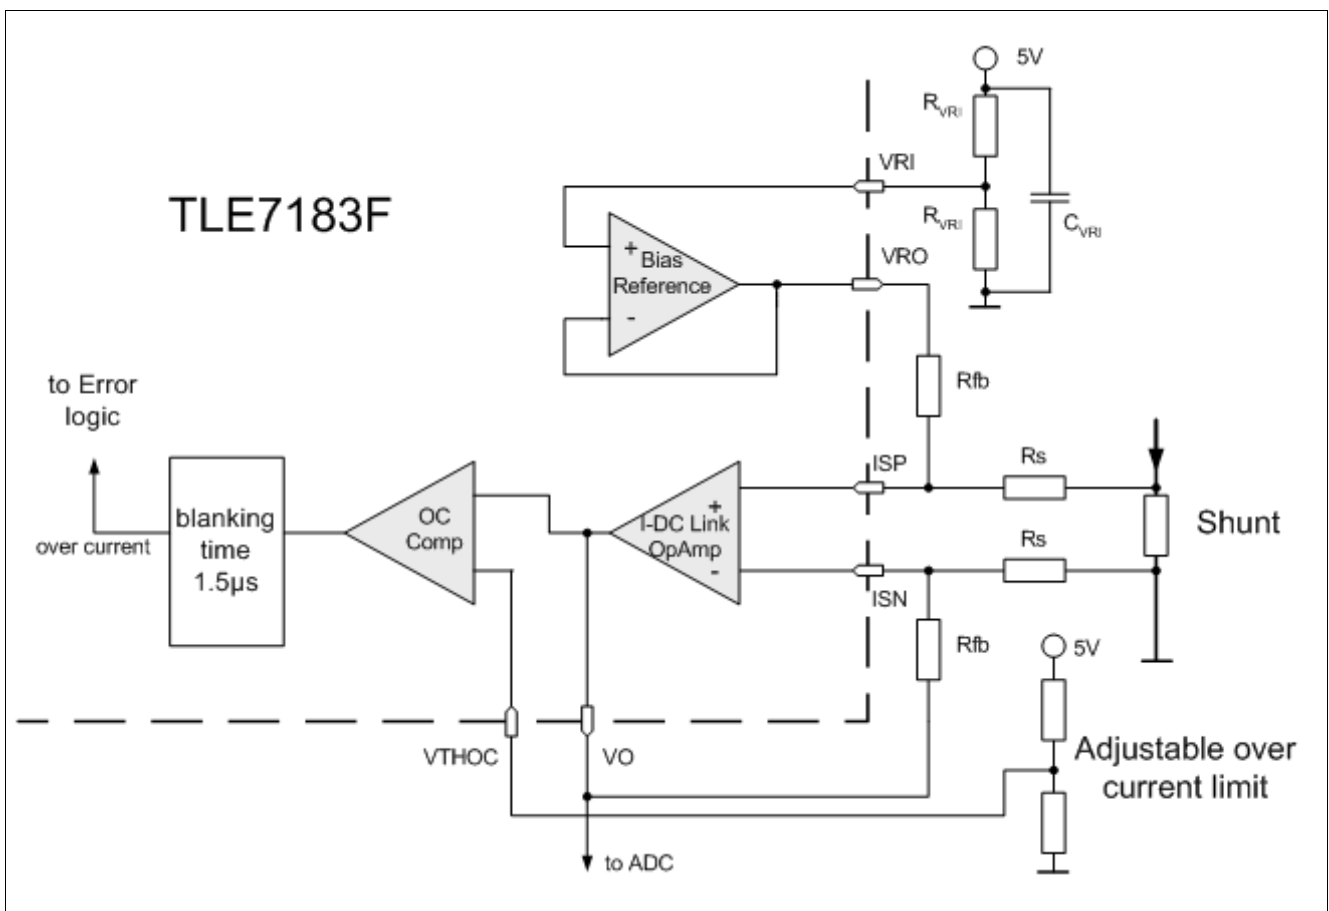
5V

$R_{VRI}$

VRI

TLE7183F

$R_{VRI}$

$C_{VRI}$

VRO

+ Bias Reference -

Rfb

to Error logic

ISP

Rs

blanking time 1.5µs

OC Comp

+ I-DC Link OpAmp -

Shunt

over current

Rs

ISN

Rfb

5V

VTHOC

VO

Adjustable over current limit

to ADC